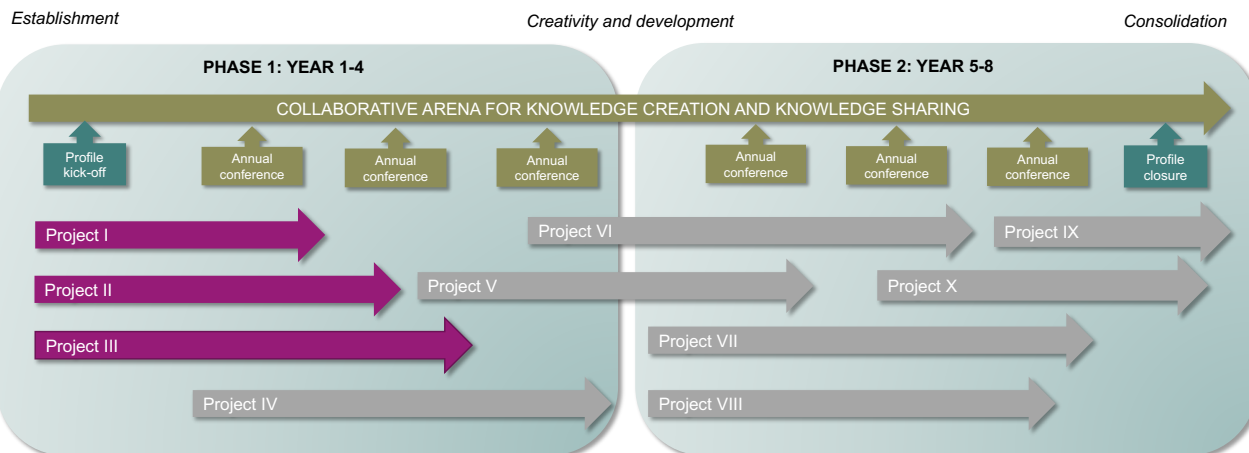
Establishment

Creativity and development

Consolidation

PHASE 1: YEAR 1-4

PHASE 2: YEAR 5-8

COLLABORATIVE ARENA FOR KNOWLEDGE CREATION AND KNOWLEDGE SHARING

Profile kick-off

Annual conference

Annual conference

Annual conference

Annual conference

Annual conference

Annual conference

Profile closure

Project I

Project VI

Project IX

Project II

Project V

Project X

Project III

Project VII

Project IV

Project VIII